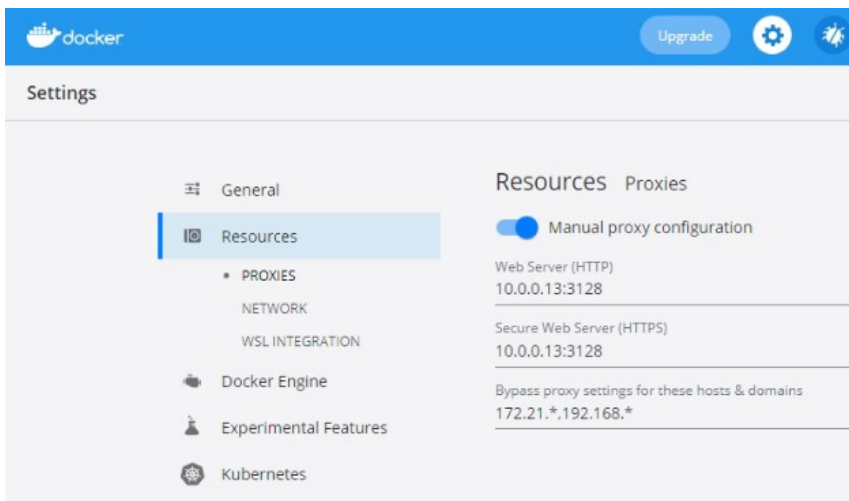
docker

Upgrade

Settings

General

Resources

• PROXIES

NETWORK

WSL INTEGRATION

Docker Engine

Experimental Features

Kubernetes

Resources Proxies

Manual proxy configuration

Web Server (HTTP)
10.0.0.13:3128

Secure Web Server (HTTPS)
10.0.0.13:3128

Bypass proxy settings for these hosts & domains
172.21.*.192.168.*